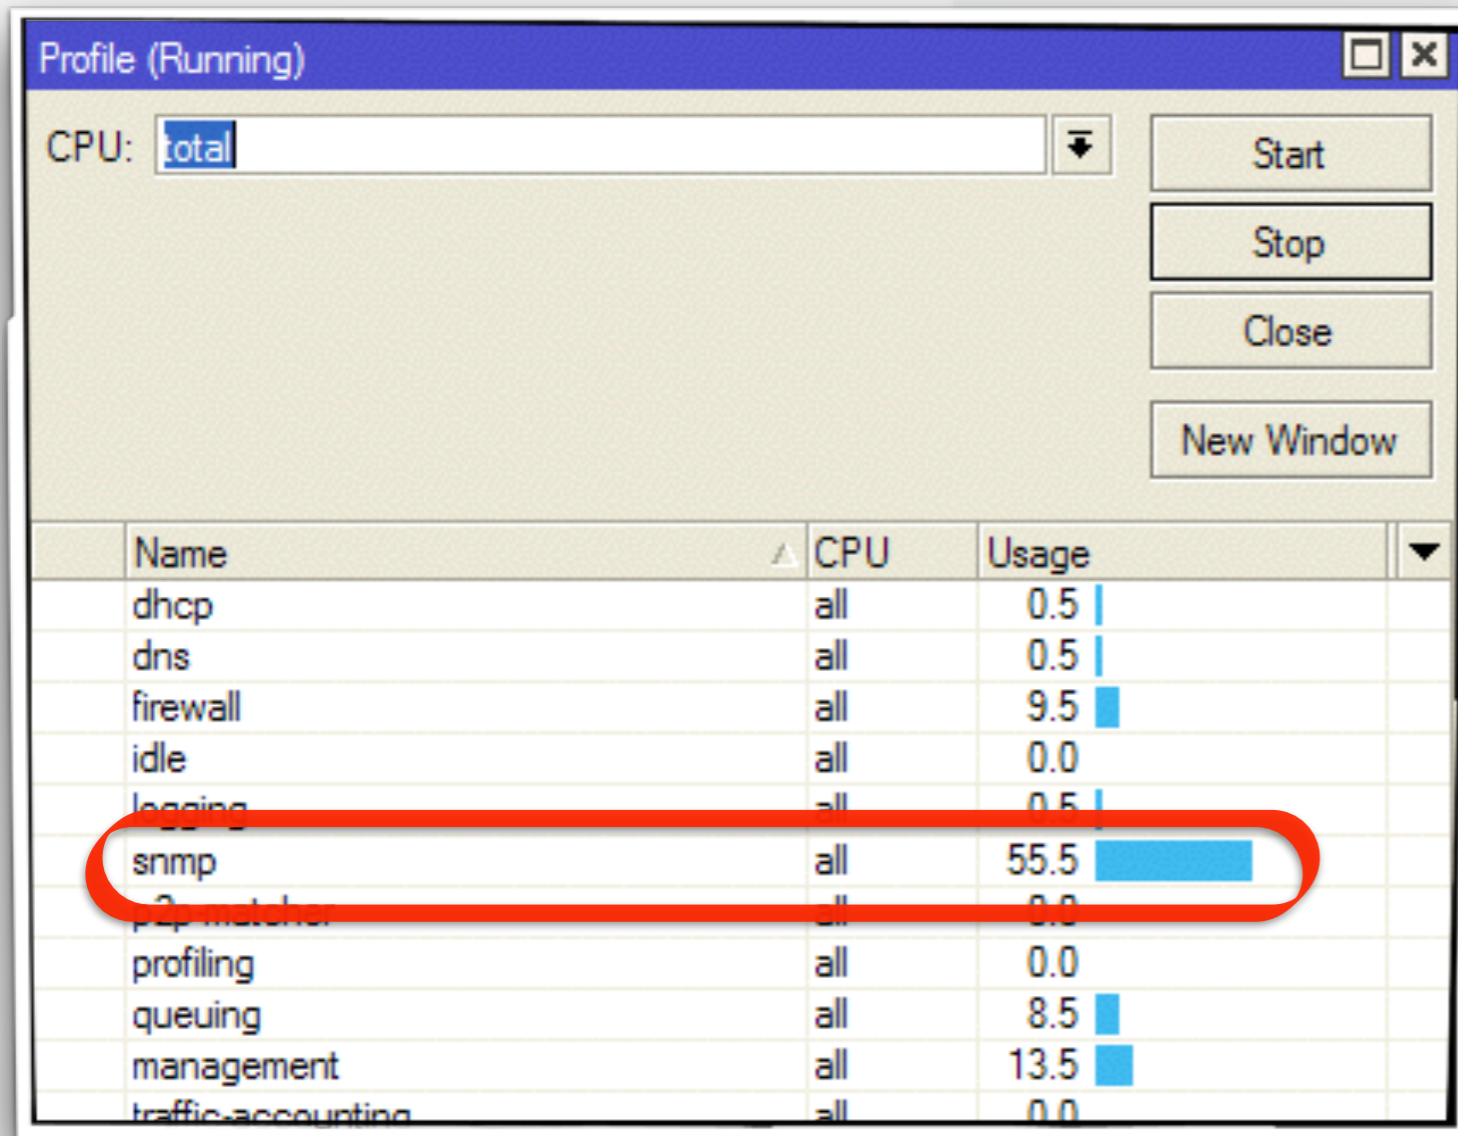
Profile (Running)

CPU: total

Start

Stop

Close

New Window

| Name | CPU | Usage |
|---|---|---|
| dhcp | all | 0.5 |
| dns | all | 0.5 |
| firewall | all | 9.5 |
| idle | all | 0.0 |
| logging | all | 0.5 |
| snmp | all | 55.5 |
| p2p-matcher | all | 0.0 |
| profiling | all | 0.0 |
| queuing | all | 8.5 |
| management | all | 13.5 |
| traffic-accounting | all | 0.0 |